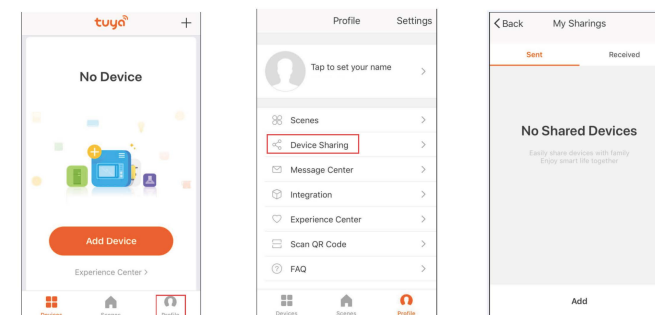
tuya +

No Device

Add Device

Experience Center >

Devices Scenes Profile

Profile Settings

Tap to set your name >

Scenes >

Device Sharing >

Message Center >

Integration >

Experience Center >

Scan QR Code >

FAQ >

Devices Scenes Profile

< Back My Sharings

Sent Received

No Shared Devices

Easily share devices with family
Enjoy smart life together

Add